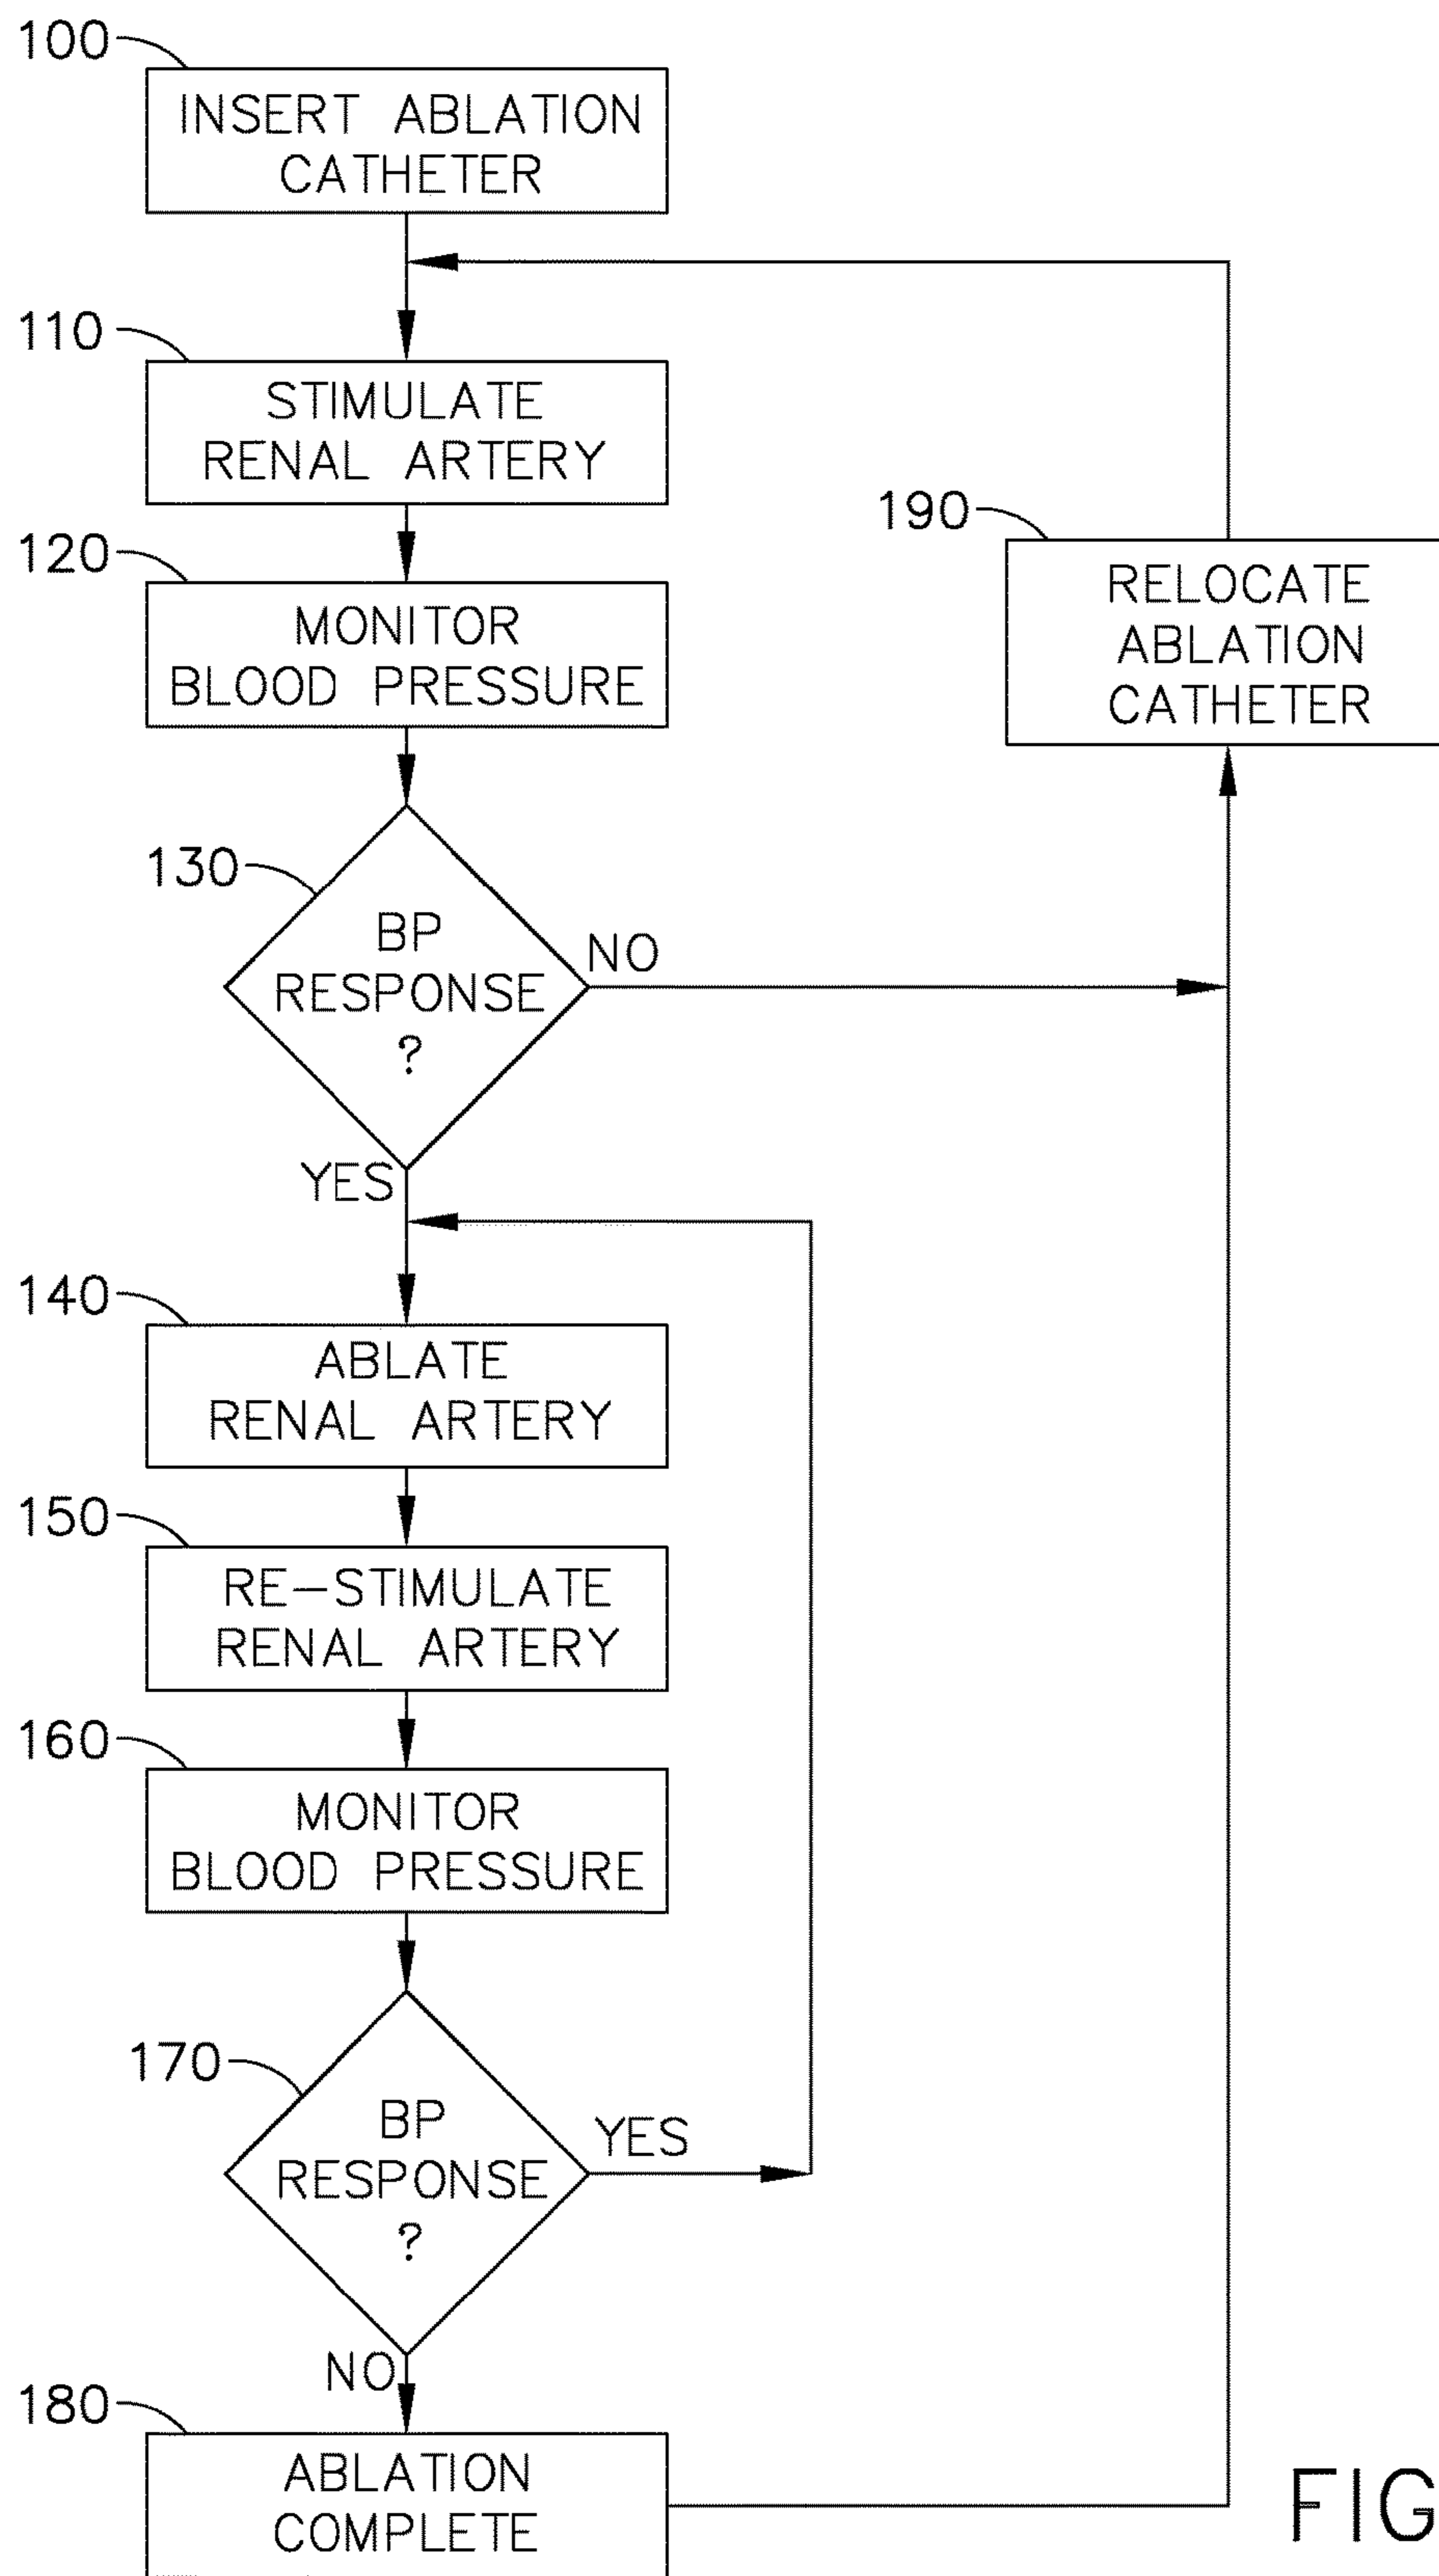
100
INSERT ABLATION CATHETER

110
STIMULATE RENAL ARTERY

190
RELOCATE ABLATION CATHETER

120
MONITOR BLOOD PRESSURE

130
BP RESPONSE ?

NO

YES

140
ABLATE RENAL ARTERY

150
RE—STIMULATE RENAL ARTERY

160
MONITOR BLOOD PRESSURE

170
BP RESPONSE ?

YES

NO

180
ABLATION COMPLETE

FIG